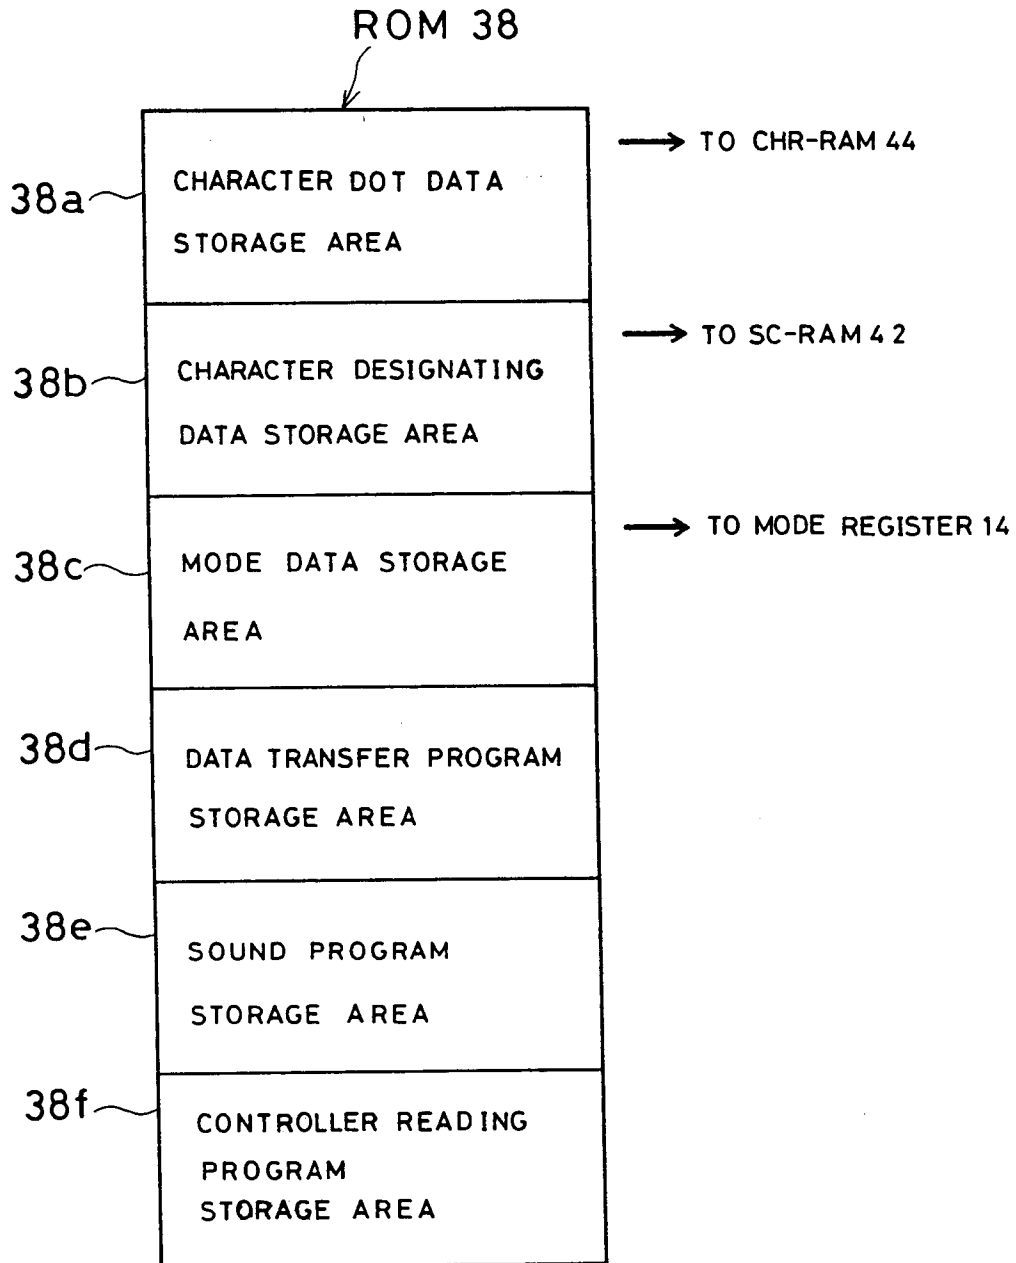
ROM 38

38a CHARACTER DOT DATA STORAGE AREA

TO CHR-RAM 44

38b CHARACTER DESIGNATING DATA STORAGE AREA

TO SC-RAM 42

38c MODE DATA STORAGE AREA

TO MODE REGISTER 14

38d DATA TRANSFER PROGRAM STORAGE AREA

38e SOUND PROGRAM STORAGE AREA

38f CONTROLLER READING PROGRAM STORAGE AREA